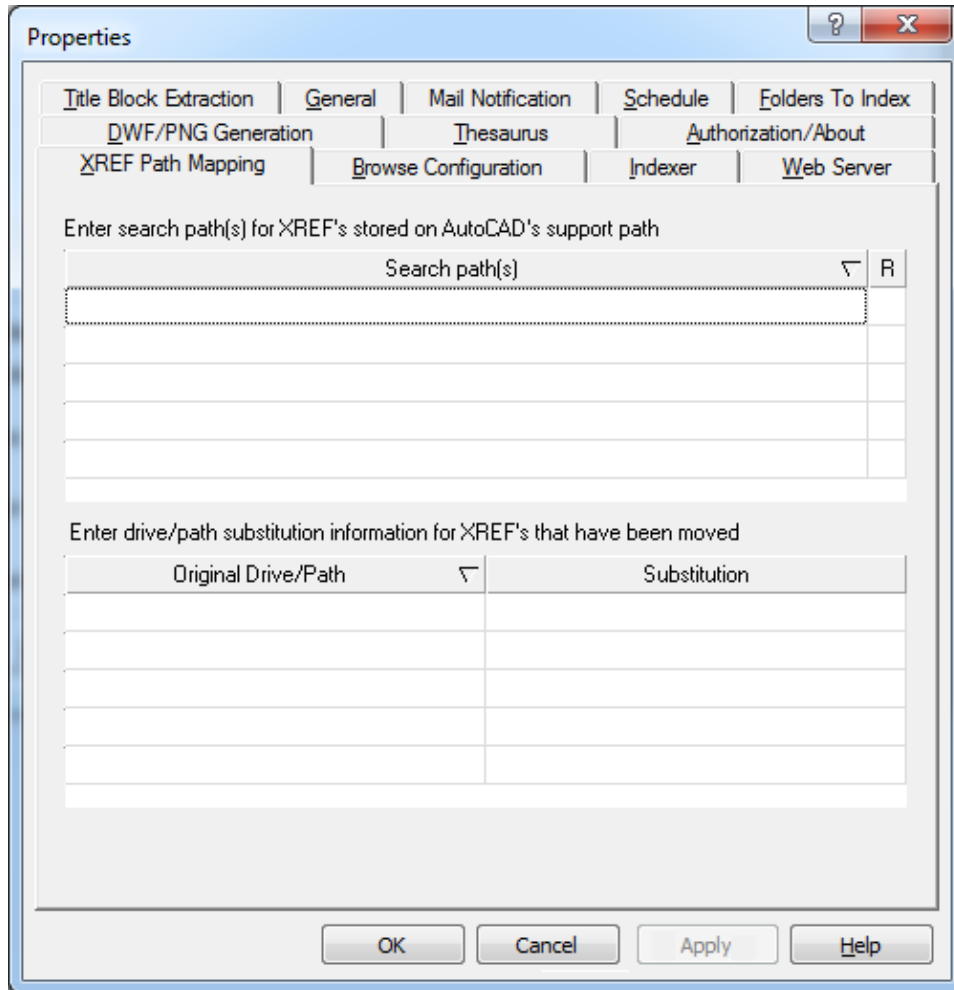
Properties

?

X

Title Block Extraction | General | Mail Notification | Schedule | Folders To Index

DWF/PNG Generation | Thesaurus | Authorization/About

XREF Path Mapping | Browse Configuration | Indexer | Web Server

Enter search path(s) for XREF's stored on AutoCAD's support path

| Search path(s) | R |
|---|---|
| | |
| | |
| | |
| | |
| | |

Enter drive/path substitution information for XREF's that have been moved

| Original Drive/Path | Substitution |
|---|---|
| | |
| | |
| | |
| | |
| | |

OK

Cancel

Apply

Help